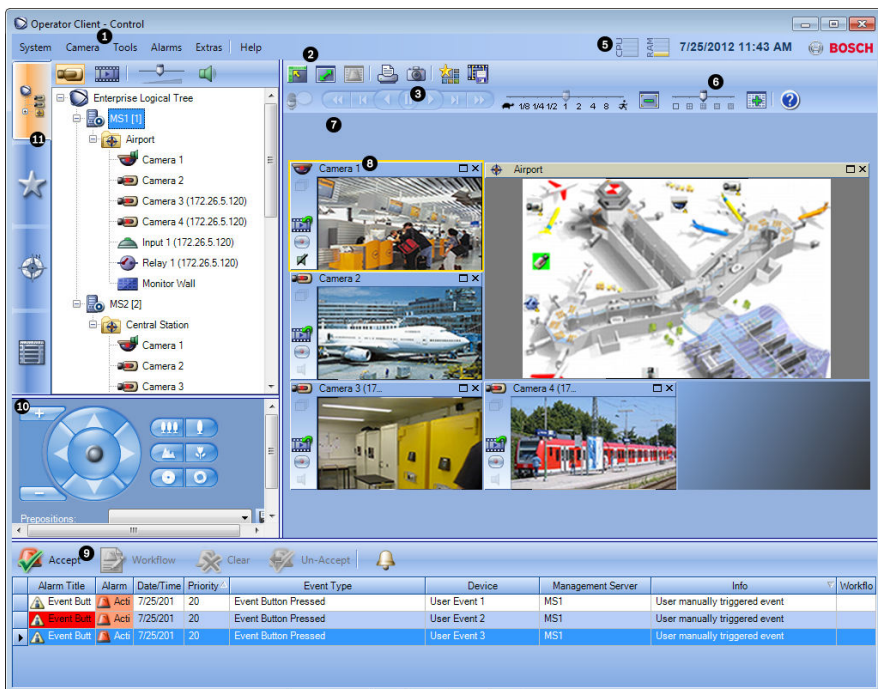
Operator Client - Control

System Camera 1 Tools Alarms Extras Help

5 CPU RAM 7/25/2012 11:43 AM BOSCH

2

3

6

1/8 1/4 1/2 1 2 4 8

7

11

Enterprise Logical Tree
MS1 [1]
Airport
Camera 1
Camera 2
Camera 3 (172.26.5.120)
Camera 4 (172.26.5.120)
Input 1 (172.26.5.120)
Relay 1 (172.26.5.120)
Monitor Wall
MS2 [2]
Central Station
Camera 1
Camera 2
Camera 3

Camera 1 8

Airport

Camera 2

Camera 3 (17...

Camera 4 (17...

10

Prepositions:

Accept 9 Workflow Clear Un-Accept

| Alarm Title | Alarm | Date/Time | Priority | Event Type | Device | Management Server | Info | Workflo |
|---|---|---|---|---|---|---|---|---|
| Event Butt | Acti | 7/25/201 | 20 | Event Button Pressed | User Event 1 | MS1 | User manually triggered event | |
| Event Butt | Acti | 7/25/201 | 20 | Event Button Pressed | User Event 2 | MS1 | User manually triggered event | |
| Event Butt | Acti | 7/25/201 | 20 | Event Button Pressed | User Event 3 | MS1 | User manually triggered event | |